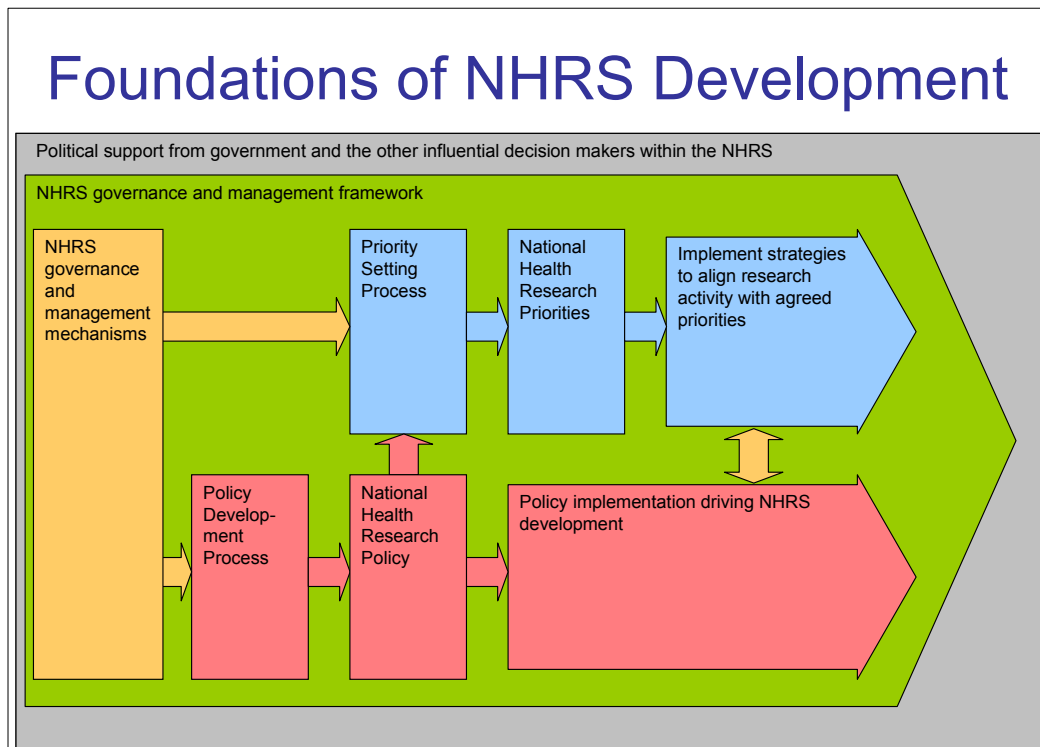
Foundations of NHRS Development

Political support from government and the other influential decision makers within the NHRS

NHRS governance and management framework

NHRS governance and management mechanisms

Priority Setting Process

National Health Research Priorities

Implement strategies to align research activity with agreed priorities

Policy Development Process

National Health Research Policy

Policy implementation driving NHRS development